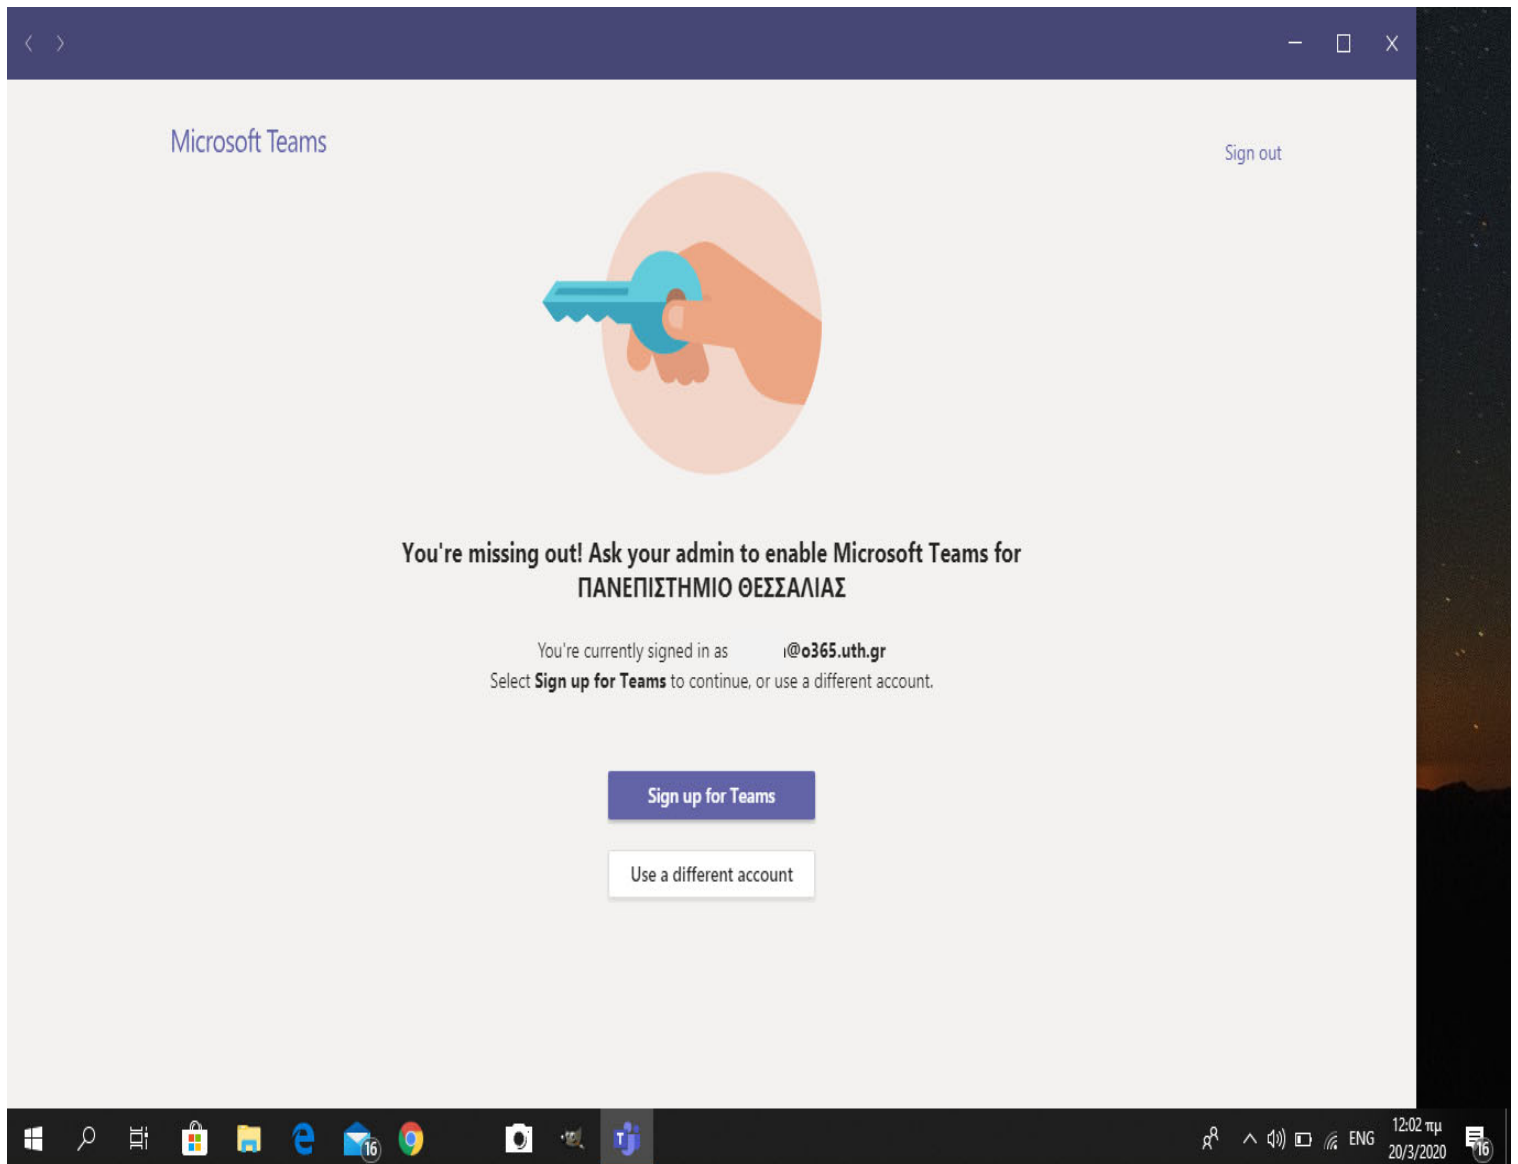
Microsoft Teams

Sign out

You're missing out! Ask your admin to enable Microsoft Teams for ΠΑΝΕΠΙΣΤΗΜΙΟ ΘΕΣΣΑΛΙΑΣ

You're currently signed in as ı@o365.uth.gr
Select **Sign up for Teams** to continue, or use a different account.

Sign up for Teams

Use a different account

16

ENG 12:02 πμ 20/3/2020 16